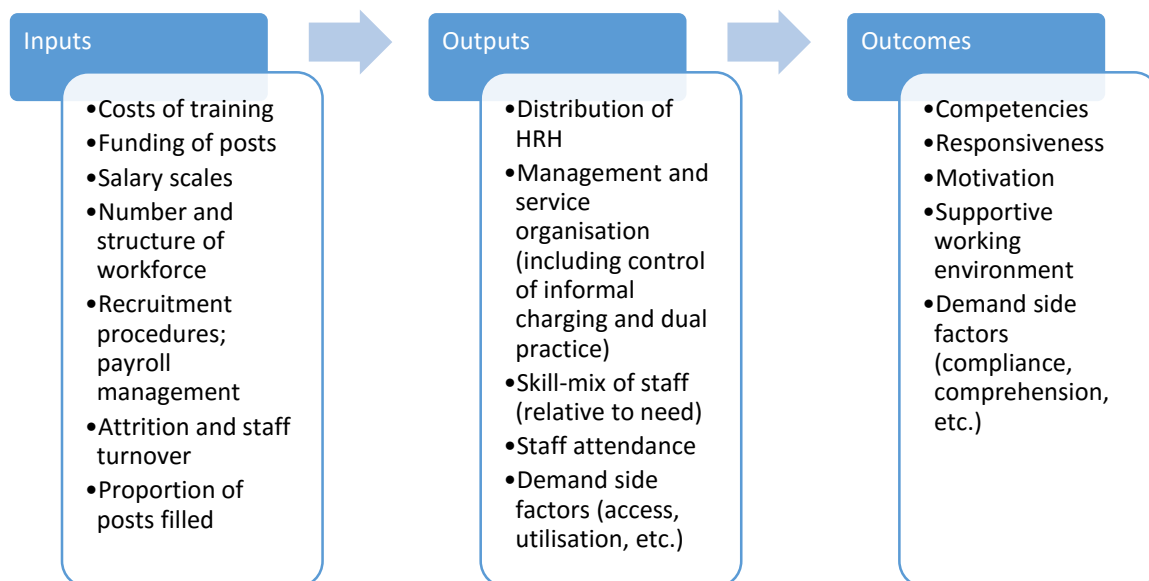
Inputs

•Costs of training
•Funding of posts
•Salary scales
•Number and structure of workforce
•Recruitment procedures; payroll management
•Attrition and staff turnover
•Proportion of posts filled

Outputs

•Distribution of HRH
•Management and service organisation (including control of informal charging and dual practice)
•Skill-mix of staff (relative to need)
•Staff attendance
•Demand side factors (access, utilisation, etc.)

Outcomes

•Competencies
•Responsiveness
•Motivation
•Supportive working environment
•Demand side factors (compliance, comprehension, etc.)